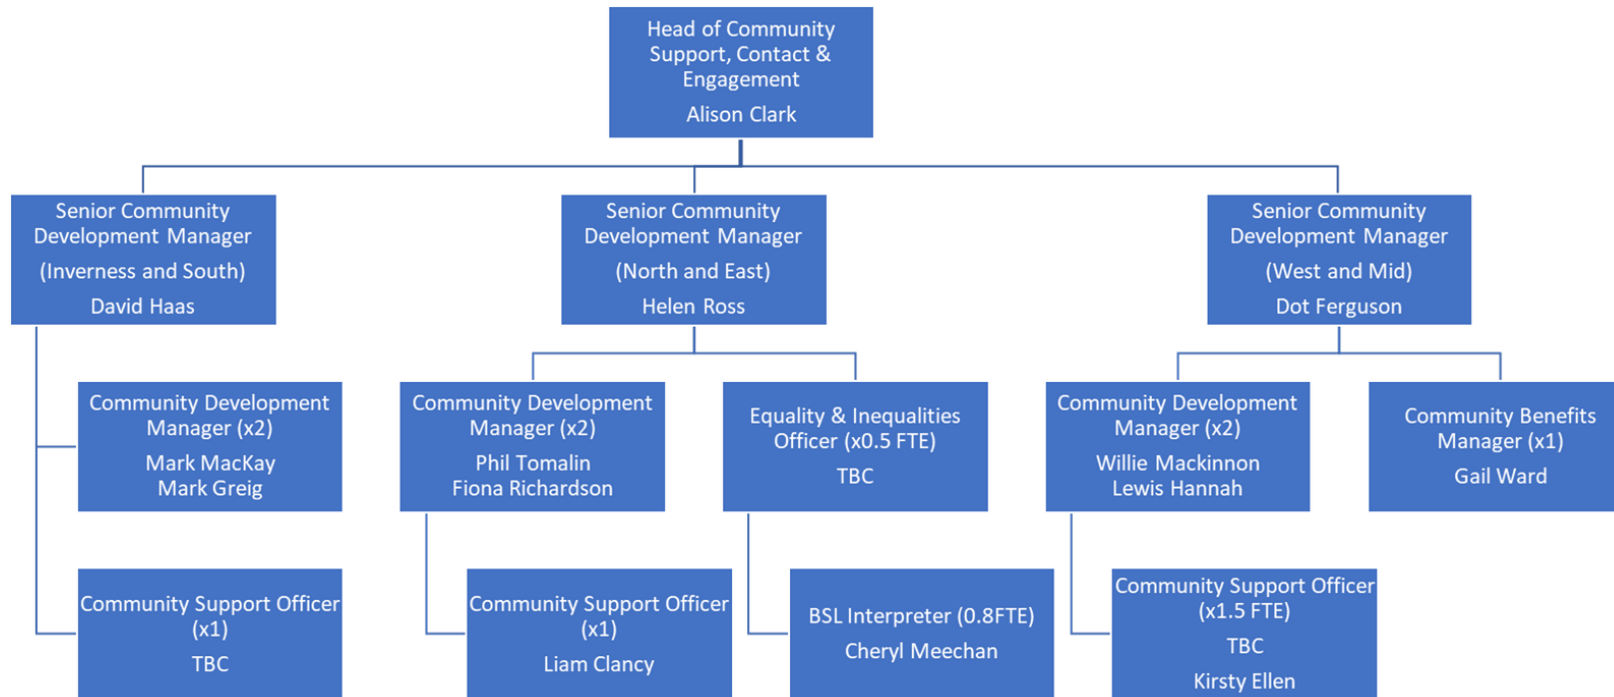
Head of Community Support, Contact & Engagement
Alison Clark

Senior Community Development Manager
(Inverness and South)
David Haas

Senior Community Development Manager
(North and East)
Helen Ross

Senior Community Development Manager
(West and Mid)
Dot Ferguson

Community Development Manager (x2)
Mark MacKay
Mark Greig

Community Development Manager (x2)
Phil Tomalin
Fiona Richardson

Equality & Inequalities Officer (x0.5 FTE)
TBC

Community Development Manager (x2)
Willie Mackinnon
Lewis Hannah

Community Benefits Manager (x1)
Gail Ward

Community Support Officer (x1)
TBC

Community Support Officer (x1)
Liam Clancy

BSL Interpreter (0.8FTE)
Cheryl Meechan

Community Support Officer (x1.5 FTE)
TBC
Kirsty Ellen